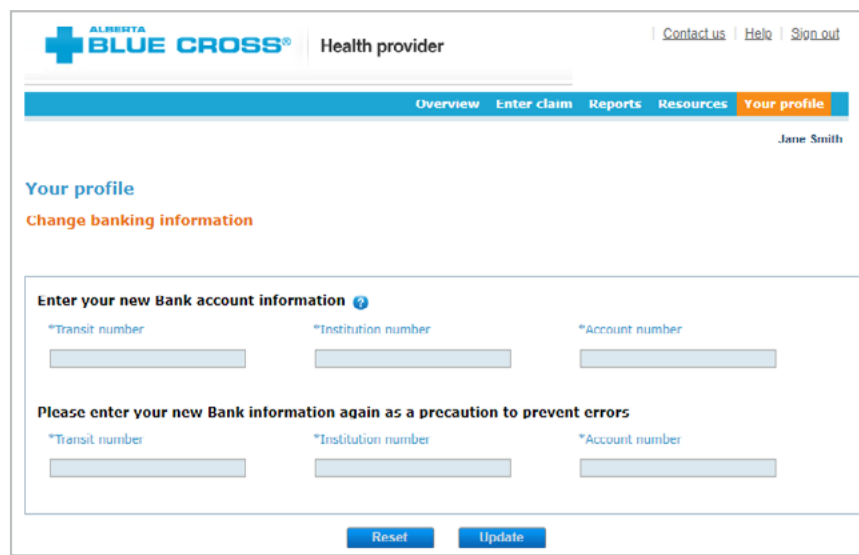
ALBERTA
BLUE CROSS®
Health provider

Contact us | Help | Sign out

Overview Enter claim Reports Resources Your profile

Jane Smith

Your profile

Change banking information

Enter your new Bank account information

*Transit number

*Institution number

*Account number

Please enter your new Bank information again as a precaution to prevent errors

*Transit number

*Institution number

*Account number

Reset Update